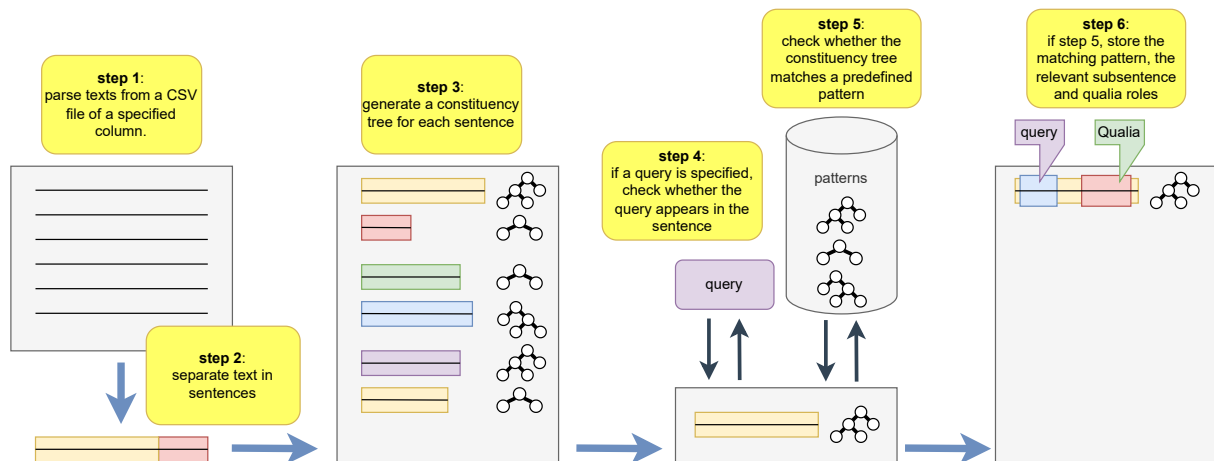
**step 1**: parse texts from a CSV file of a specified column.

**step 2**: separate text in sentences

**step 3**: generate a constituency tree for each sentence

**step 4**: if a query is specified, check whether the query appears in the sentence

query

**step 5**: check whether the constituency tree matches a predefined pattern

patterns

**step 6**: if step 5, store the matching pattern, the relevant subsentence and qualia roles

query

Qualia